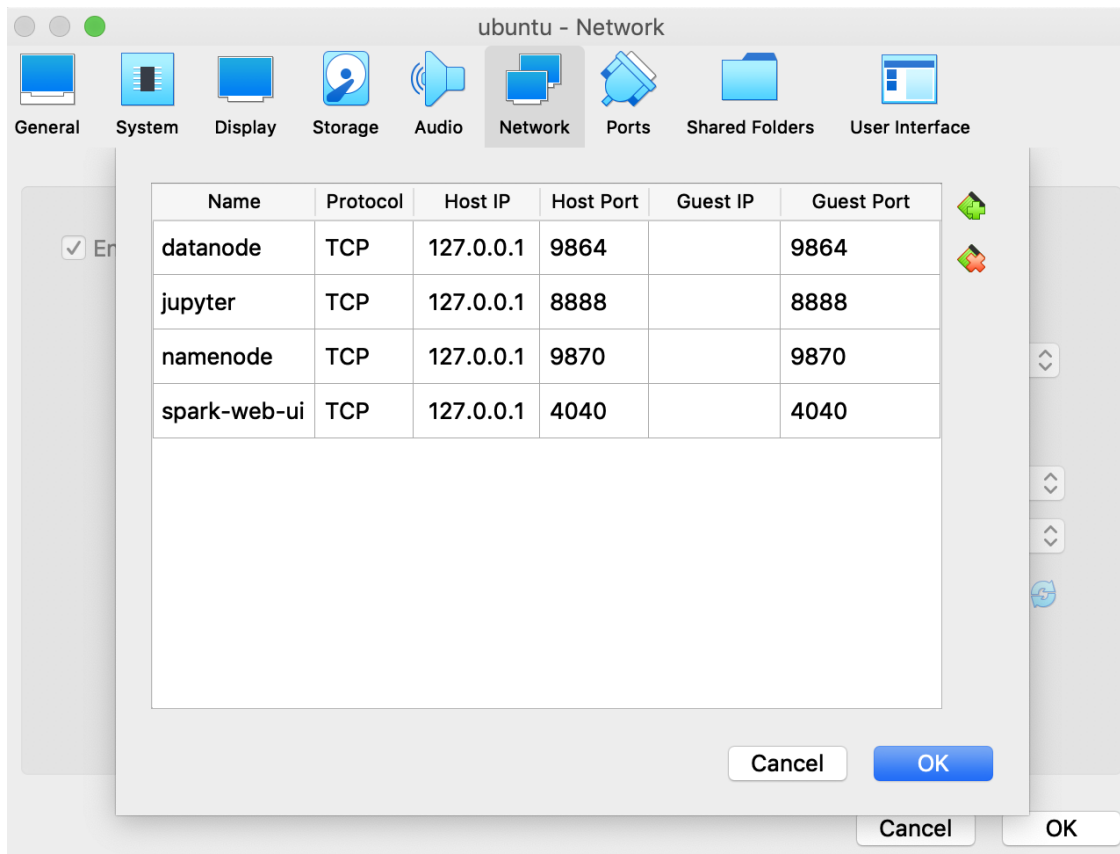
ubuntu - Network

General System Display Storage Audio Network Ports Shared Folders User Interface

En

| Name | Protocol | Host IP | Host Port | Guest IP | Guest Port |
|---|---|---|---|---|---|
| datanode | TCP | 127.0.0.1 | 9864 | | 9864 |
| jupyter | TCP | 127.0.0.1 | 8888 | | 8888 |
| namenode | TCP | 127.0.0.1 | 9870 | | 9870 |
| spark-web-ui | TCP | 127.0.0.1 | 4040 | | 4040 |

Cancel OK

Cancel OK